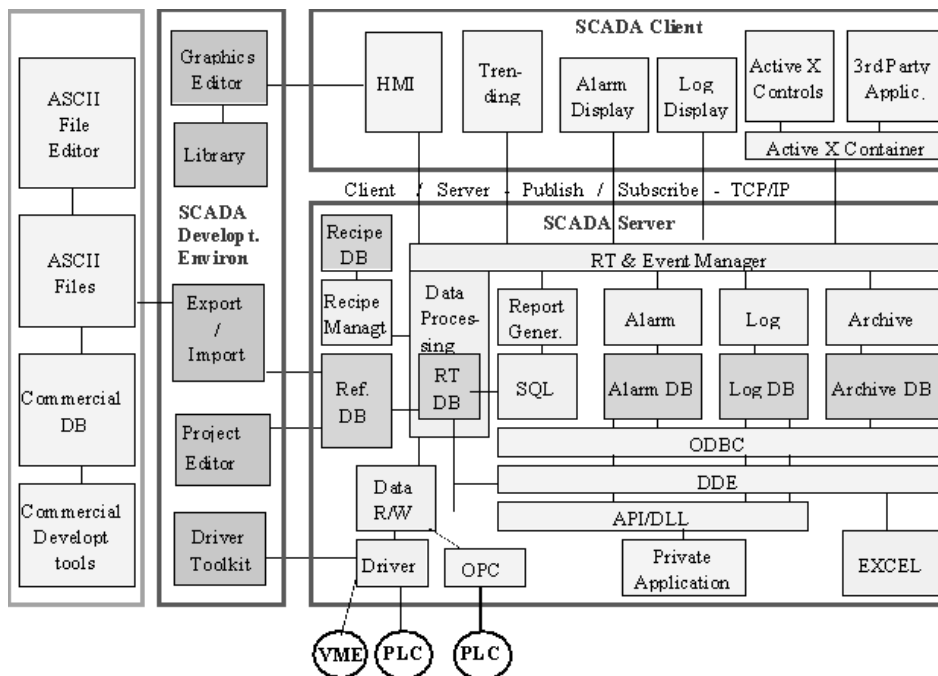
ASCII File Editor

ASCII Files

Commercial DB

Commercial Developt tools

Graphics Editor

Library

SCADA Developt. Environ

Export / Import

Project Editor

Driver Toolkit

SCADA Client

HMI

Trending

Alarm Display

Log Display

Active X Controls

3rd Party Applic.

Active X Container

Client / Server - Publish / Subscribe - TCP/IP

SCADA Server

Recipe DB

Recipe Managt

Ref. DB

Data Processing

RT DB

RT & Event Manager

Report Gener.

SQL

Alarm

Alarm DB

Log

Log DB

Archive

Archive DB

ODBC

DDE

API/DLL

Data R/W

Driver

OPC

Private Application

EXCEL

VME

PLC

PLC